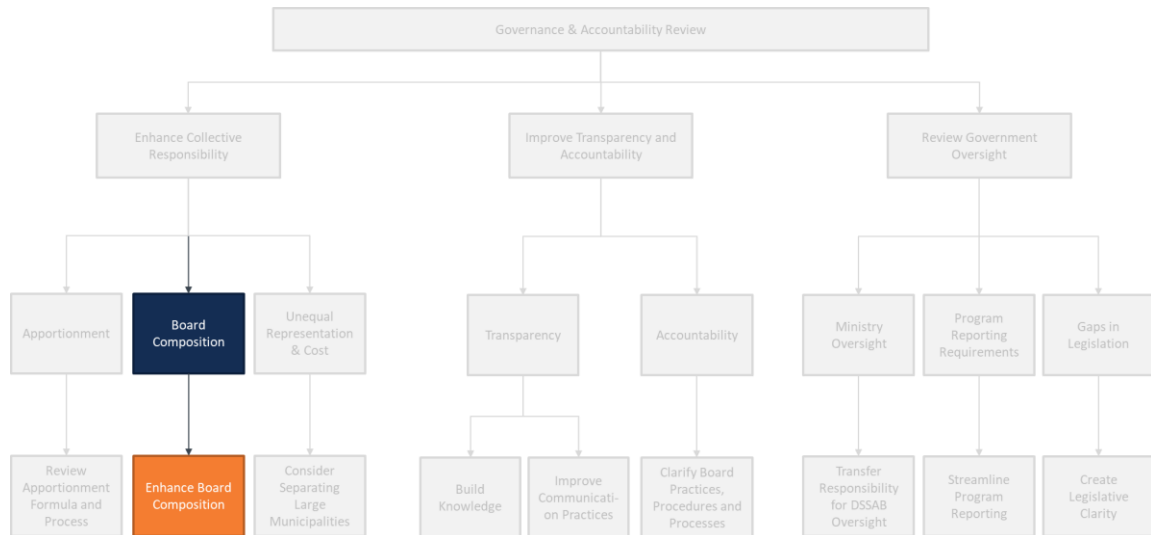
Governance & Accountability Review

Enhance Collective Responsibility

Improve Transparency and Accountability

Review Government Oversight

Apportionment

Board Composition

Unequal Representation & Cost

Transparency

Accountability

Ministry Oversight

Program Reporting Requirements

Gaps in Legislation

Review Apportionment Formula and Process

Enhance Board Composition

Consider Separating Large Municipalities

Build Knowledge

Improve Communication Practices

Clarify Board Practices, Procedures and Processes

Transfer Responsibility for DSSAB Oversight

Streamline Program Reporting

Create Legislative Clarity